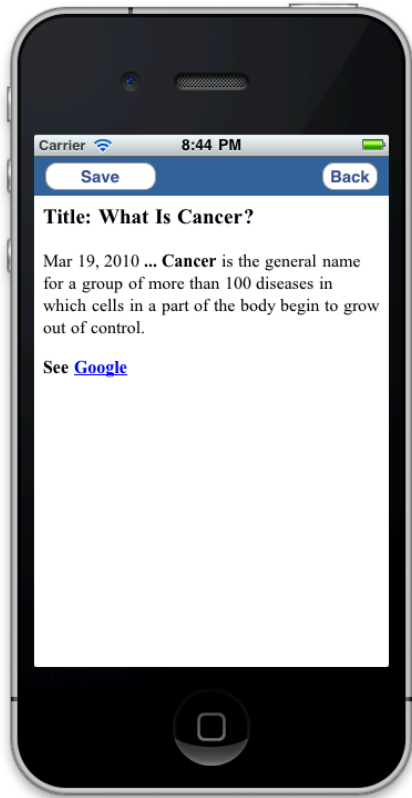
Carrier 8:44 PM

Save Back

Title: What Is Cancer?

Mar 19, 2010 ... Cancer is the general name for a group of more than 100 diseases in which cells in a part of the body begin to grow out of control.

See Google